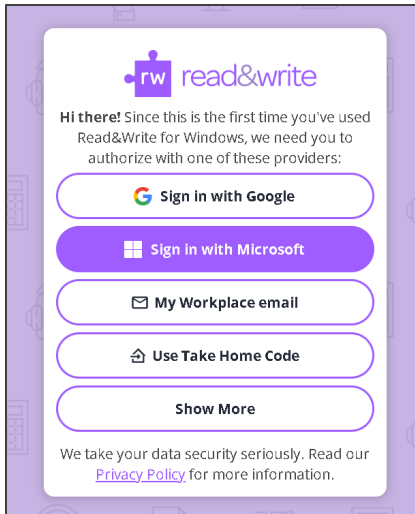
rw read&write

**Hi there!** Since this is the first time you've used Read&Write for Windows, we need you to authorize with one of these providers:

Sign in with Google

Sign in with Microsoft

My Workplace email

Use Take Home Code

Show More

We take your data security seriously. Read our Privacy Policy for more information.